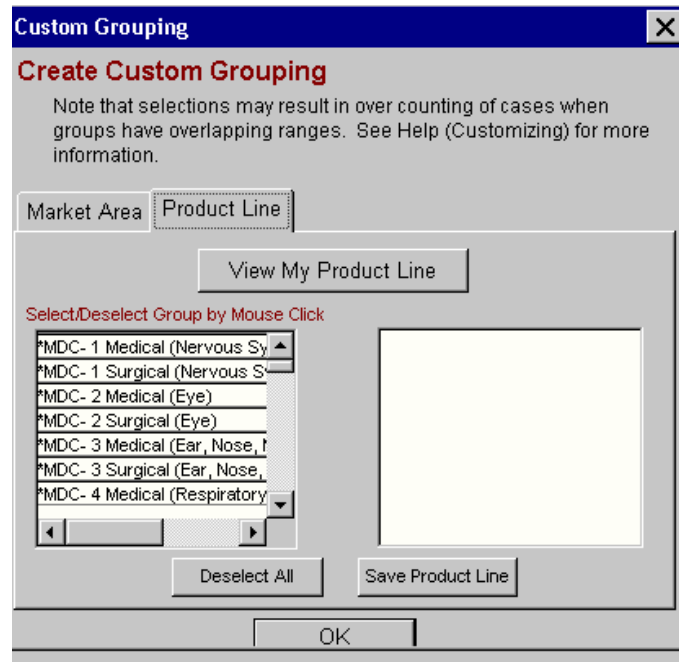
Custom Grouping

Create Custom Grouping

Note that selections may result in over counting of cases when groups have overlapping ranges. See Help (Customizing) for more information.

Market Area | Product Line

View My Product Line

Select/Deselect Group by Mouse Click

*MDC- 1 Medical (Nervous Sy
*MDC- 1 Surgical (Nervous S
*MDC- 2 Medical (Eye)
*MDC- 2 Surgical (Eye)
*MDC- 3 Medical (Ear, Nose, N
*MDC- 3 Surgical (Ear, Nose,
*MDC- 4 Medical (Respiratory

Deselect All

Save Product Line

OK